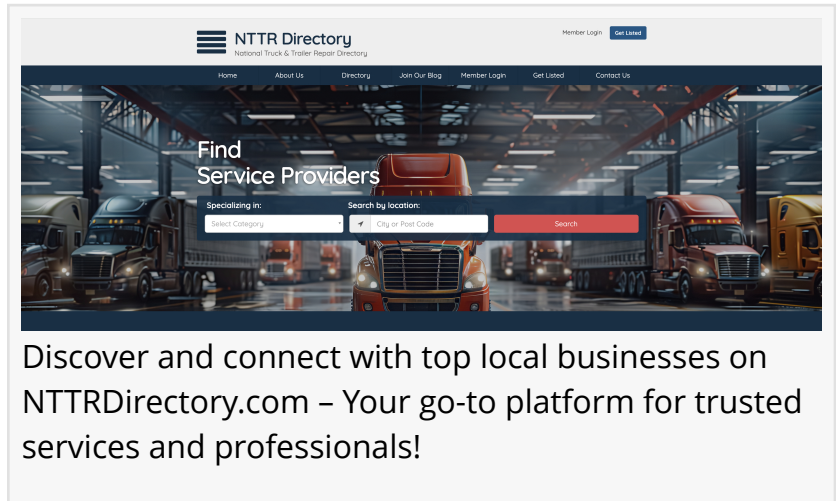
NTTR Directory
National Truck & Trailer Repair Directory

Member Login
Get Listed

Home
About Us
Directory
Join Our Blog
Member Login
Get Listed
Contact Us

Find
Service Providers

Specializing in:
Select Category
Search by location:
City or Post Code
Search

Discover and connect with top local businesses on NTTRDirectory.com – Your go-to platform for trusted services and professionals!